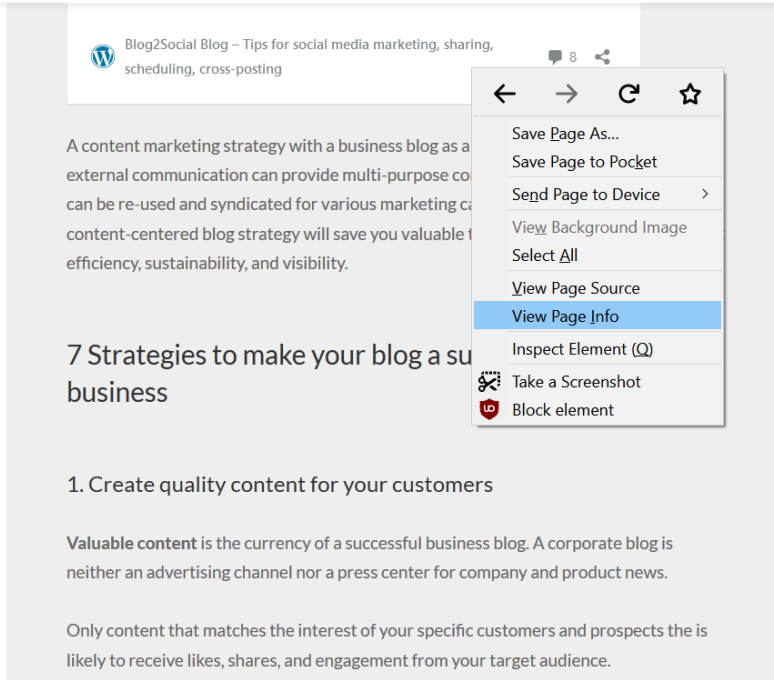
Blog2Social Blog – Tips for social media marketing, sharing, scheduling, cross-posting

8

Save Page As…
Save Page to Pocket
Send Page to Device
View Background Image
Select All
View Page Source
View Page Info
Inspect Element (Q)
Take a Screenshot
Block element

A content marketing strategy with a business blog as a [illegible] external communication can provide multi-purpose co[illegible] can be re-used and syndicated for various marketing ca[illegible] content-centered blog strategy will save you valuable t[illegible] efficiency, sustainability, and visibility.

7 Strategies to make your blog a su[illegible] business

1. Create quality content for your customers

**Valuable content** is the currency of a successful business blog. A corporate blog is neither an advertising channel nor a press center for company and product news.

Only content that matches the interest of your specific customers and prospects the is likely to receive likes, shares, and engagement from your target audience.